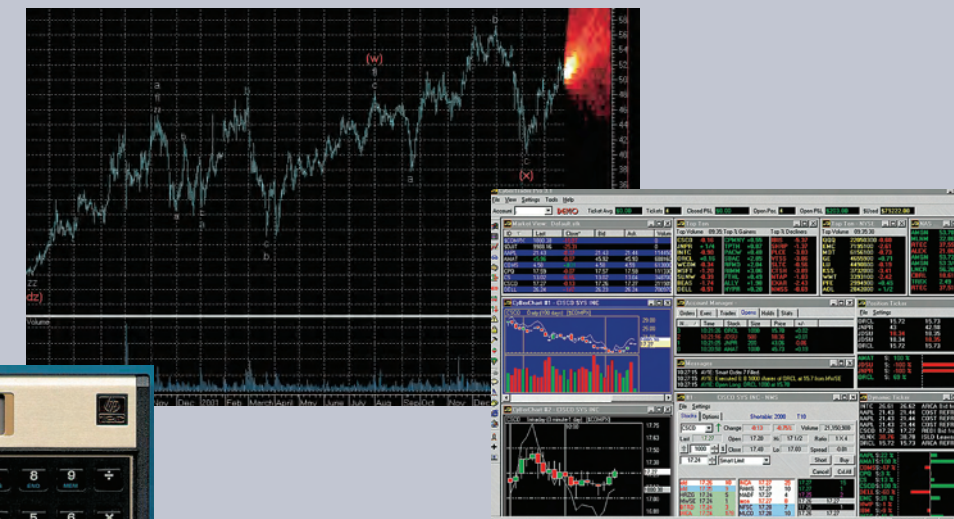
(w)
a
b
c
a
b
c
d
e
a
b
c
(x)
a
b
c
d
zz
dz)
Volume
Nov
Dec
2001
Feb
March
April
May
June
July
Aug
Sep
Oct
Nov
Dec
58
56
54
52
50
48
46
44
42
40
38
36
File View Settings Tools Help
Account
Ticket Avg
Tickets
Closed P&L
Open P&L
Open P&L
N/Used
Market View
Top Ten
Top Volume
Top % Gainers
Top % Decliners
CSCO
AAPL
MSFT
DELL
CitiBarChart #1 - CISCO SYS INC
Account Manager
Orders
Execs
Trades
Opens
Holds
Stats
Messages
Position Ticker
File Settings
CitiBarChart #2 - CISCO SYS INC
CISCO SYS INC - NMS
File Settings
Stocks
Options
CSCO
Change
Volume
Open
Close
High
Low
Ratio
Spread
Short
Buy
Cancel
Cxl All
Smart Limit
8
9
END
MENU
÷
6